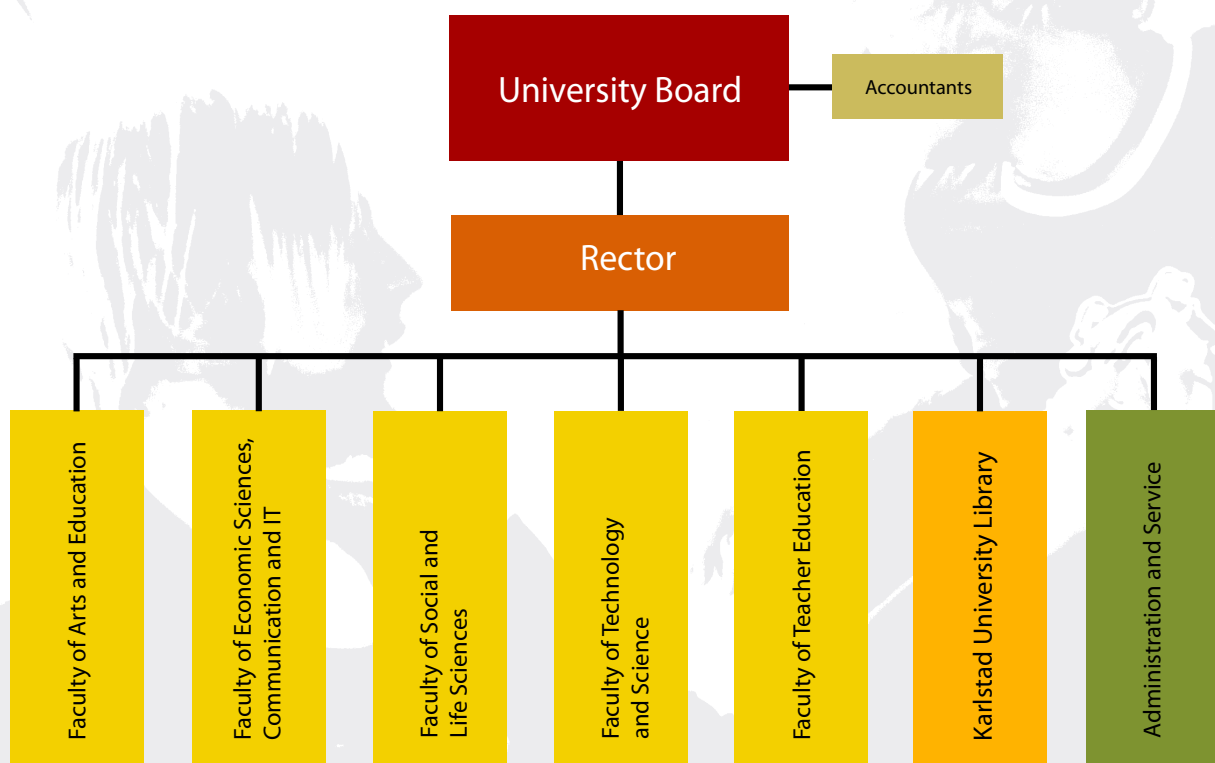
University Board

Accountants

Rector

Faculty of Arts and Education

Faculty of Economic Sciences, Communication and IT

Faculty of Social and Life Sciences

Faculty of Technology and Science

Faculty of Teacher Education

Karlstad University Library

Administration and Service